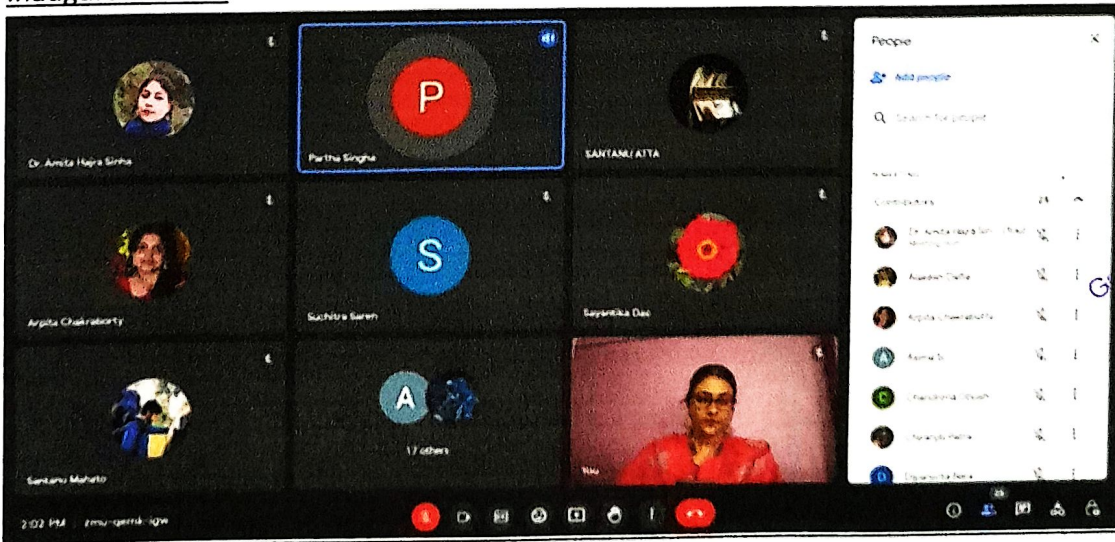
Dr. Amita Hajra Sinha

P

Partha Singha

SANTANU ATTA

Arpita Chakraborty

S

Suchitra Saren

Sayantika Das

Santanu Mahato

A

17 others

You

2:02 PM | zmu-gemk-igw

People

Add people

Search for people

Contributors

Dr. Amita Hajra Sinha

Ayesha Datta

Arpita Chakraborty

Asima S

Chandrima Ghosh

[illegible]

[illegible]